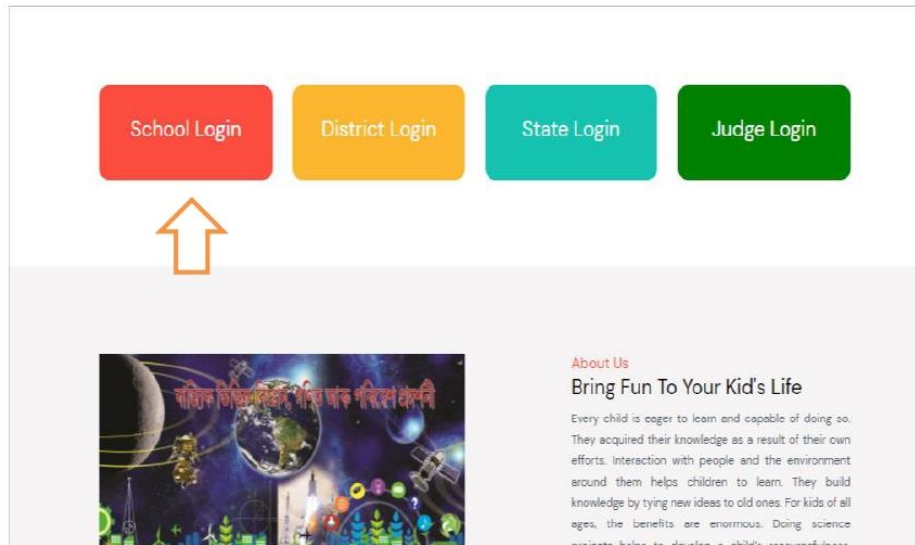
School Login

District Login

State Login

Judge Login

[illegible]

About Us

Bring Fun To Your Kid's Life

Every child is eager to learn and capable of doing so. They acquired their knowledge as a result of their own efforts. Interaction with people and the environment around them helps children to learn. They build knowledge by tying new ideas to old ones. For kids of all ages, the benefits are enormous. Doing science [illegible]